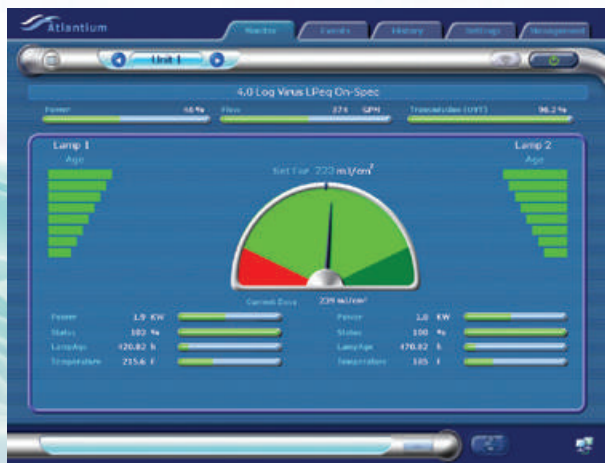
Atlantium

Monitor | Events | History | Settings | Management

Unit 1

4.0 Log Virus LPeq On-Spec

Power 48 %
Flow 274 GPM
Transmission (UVT) 96.2 %

Lamp 1
Age

Lamp 2
Age

Set For 223 mJ/cm$^2$

Current Dose 239 mJ/cm$^2$

Power 1.9 KW
Status 103 %
LampAge 470.82 h
Temperature 215.6 F

Power 1.8 KW
Status 100 %
LampAge 470.82 h
Temperature 185 F